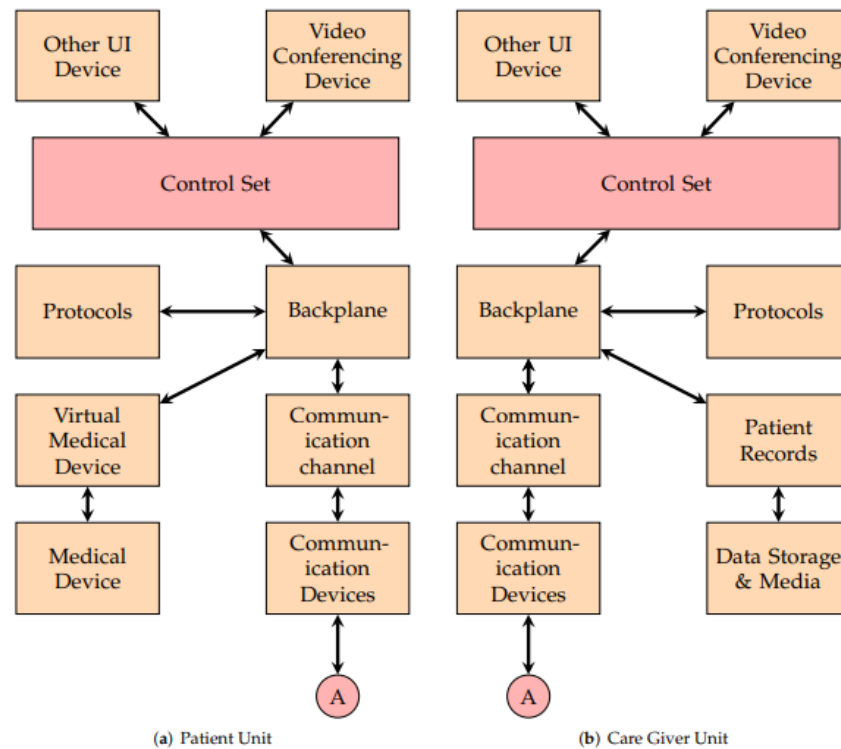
Other UI Device

Video Conferencing Device

Control Set

Protocols

Backplane

Virtual Medical Device

Communication channel

Medical Device

Communication Devices

A

(a) Patient Unit

Other UI Device

Video Conferencing Device

Control Set

Backplane

Protocols

Communication channel

Patient Records

Communication Devices

Data Storage & Media

A

(b) Care Giver Unit